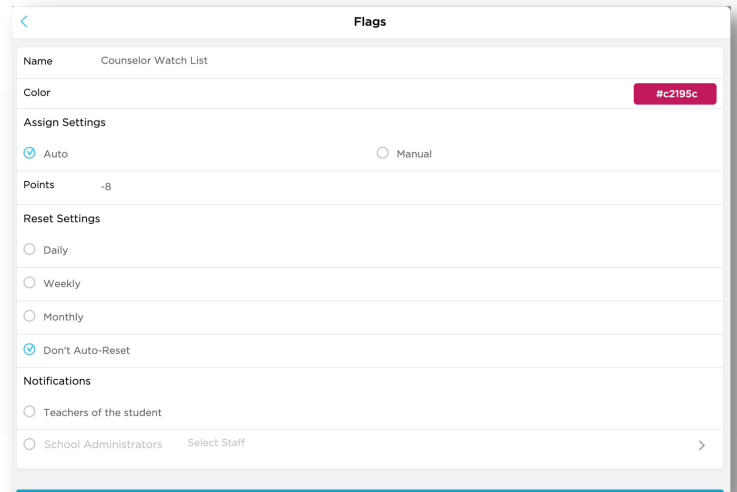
Flags

Name Counselor Watch List

Color #c2195c

Assign Settings

Auto Manual

Points -8

Reset Settings

Daily

Weekly

Monthly

Don't Auto-Reset

Notifications

Teachers of the student

School Administrators Select Staff